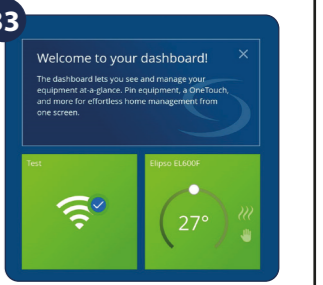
3

Welcome to your dashboard!

The dashboard lets you see and manage your equipment at-a-glance. Pin equipment, a OneTouch, and more for effortless home management from one screen.

Test

Elipso EL600F

27°